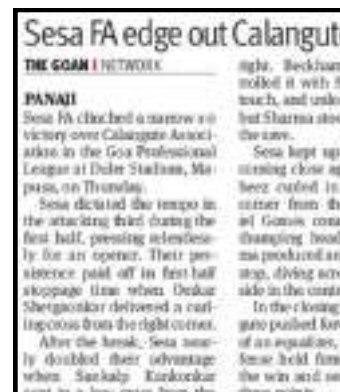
Sesa FA edge out Calangut

THE GOAN | NETWORK

PANAJI
Sesa FA clinched a narrow 2-0 victory over Calangute Association in the Goa Professional League at Duler Stadium, Mapusa, on Thursday.

Sesa dictated the tempo in the attacking third during the first half, pressing relentlessly for an opener. Their persistence paid off in first half stoppage time when Deikar Shetgaonkar delivered a curling cross from the right corner.

After the break, Sesa nearly doubled their advantage when Sankalp Kinkonkar sent in a low cross from the

right. Beckham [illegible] rolled it with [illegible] touch, and unlo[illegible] but Sharma sto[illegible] the save.

Sesa kept up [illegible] coming close ag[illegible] beez curled in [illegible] corner from th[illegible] iel Gomes cons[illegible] thumping head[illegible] ma produced an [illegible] stop, diving acr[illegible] side in the cont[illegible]

In the closing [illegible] gute pushed for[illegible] of an equaliser, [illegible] fense held firm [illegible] the win and se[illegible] three points.